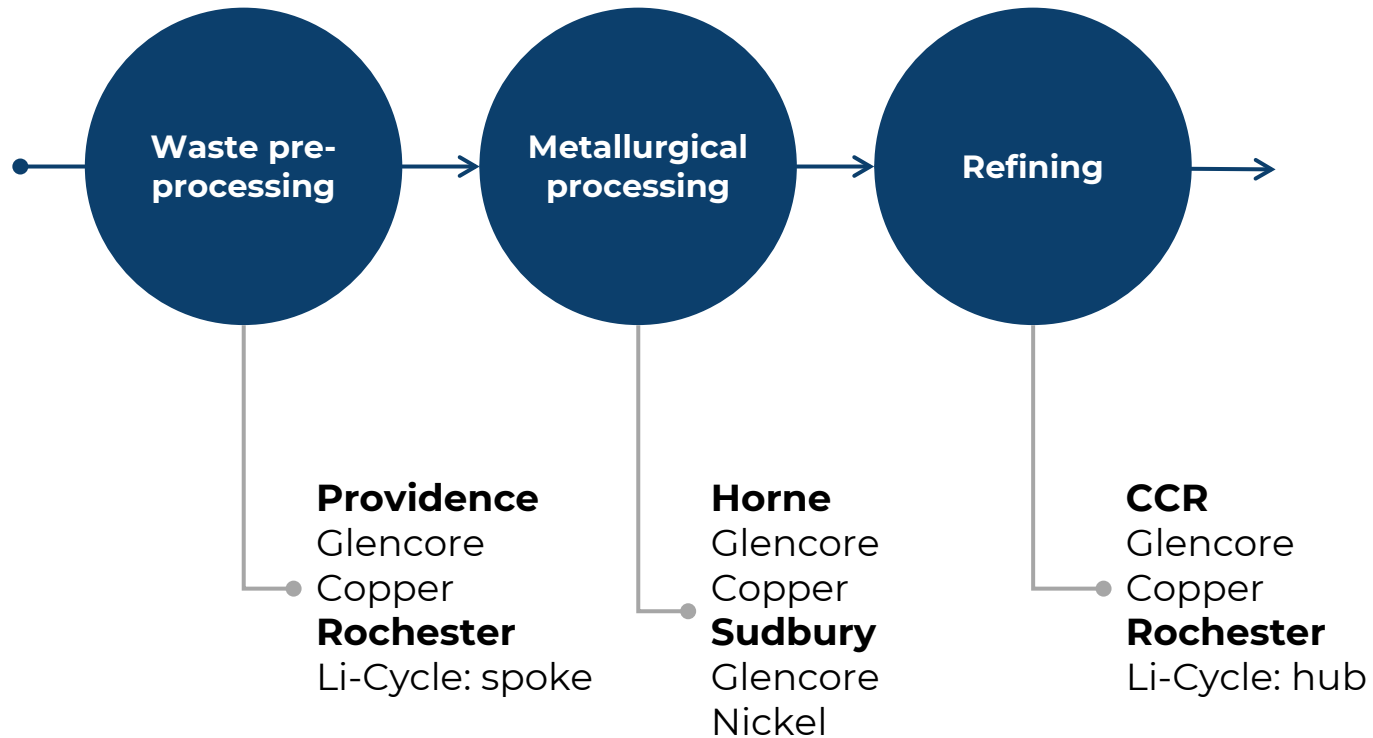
Waste pre-processing

Metallurgical processing

Refining

Providence
Glencore Copper
Rochester
Li-Cycle: spoke

Horne
Glencore Copper
Sudbury
Glencore Nickel

CCR
Glencore Copper
Rochester
Li-Cycle: hub